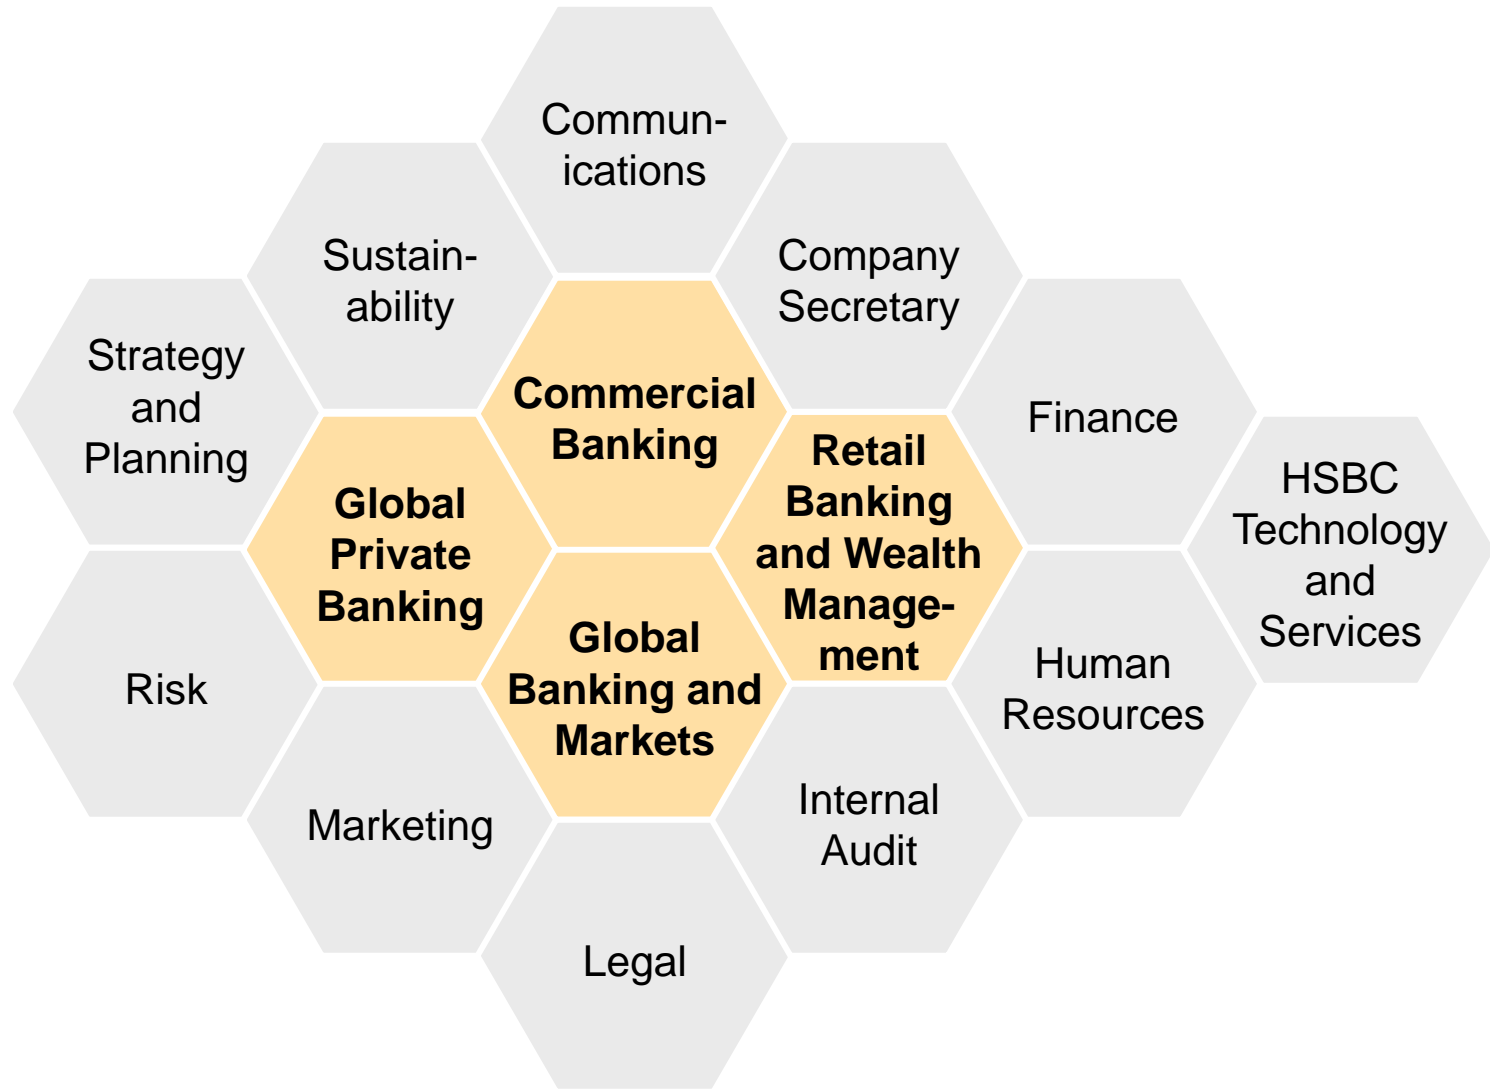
Communications

Sustainability

Company Secretary

Strategy and Planning

Commercial Banking

Finance

Global Private Banking

Retail Banking and Wealth Management

HSBC Technology and Services

Risk

Global Banking and Markets

Human Resources

Marketing

Internal Audit

Legal